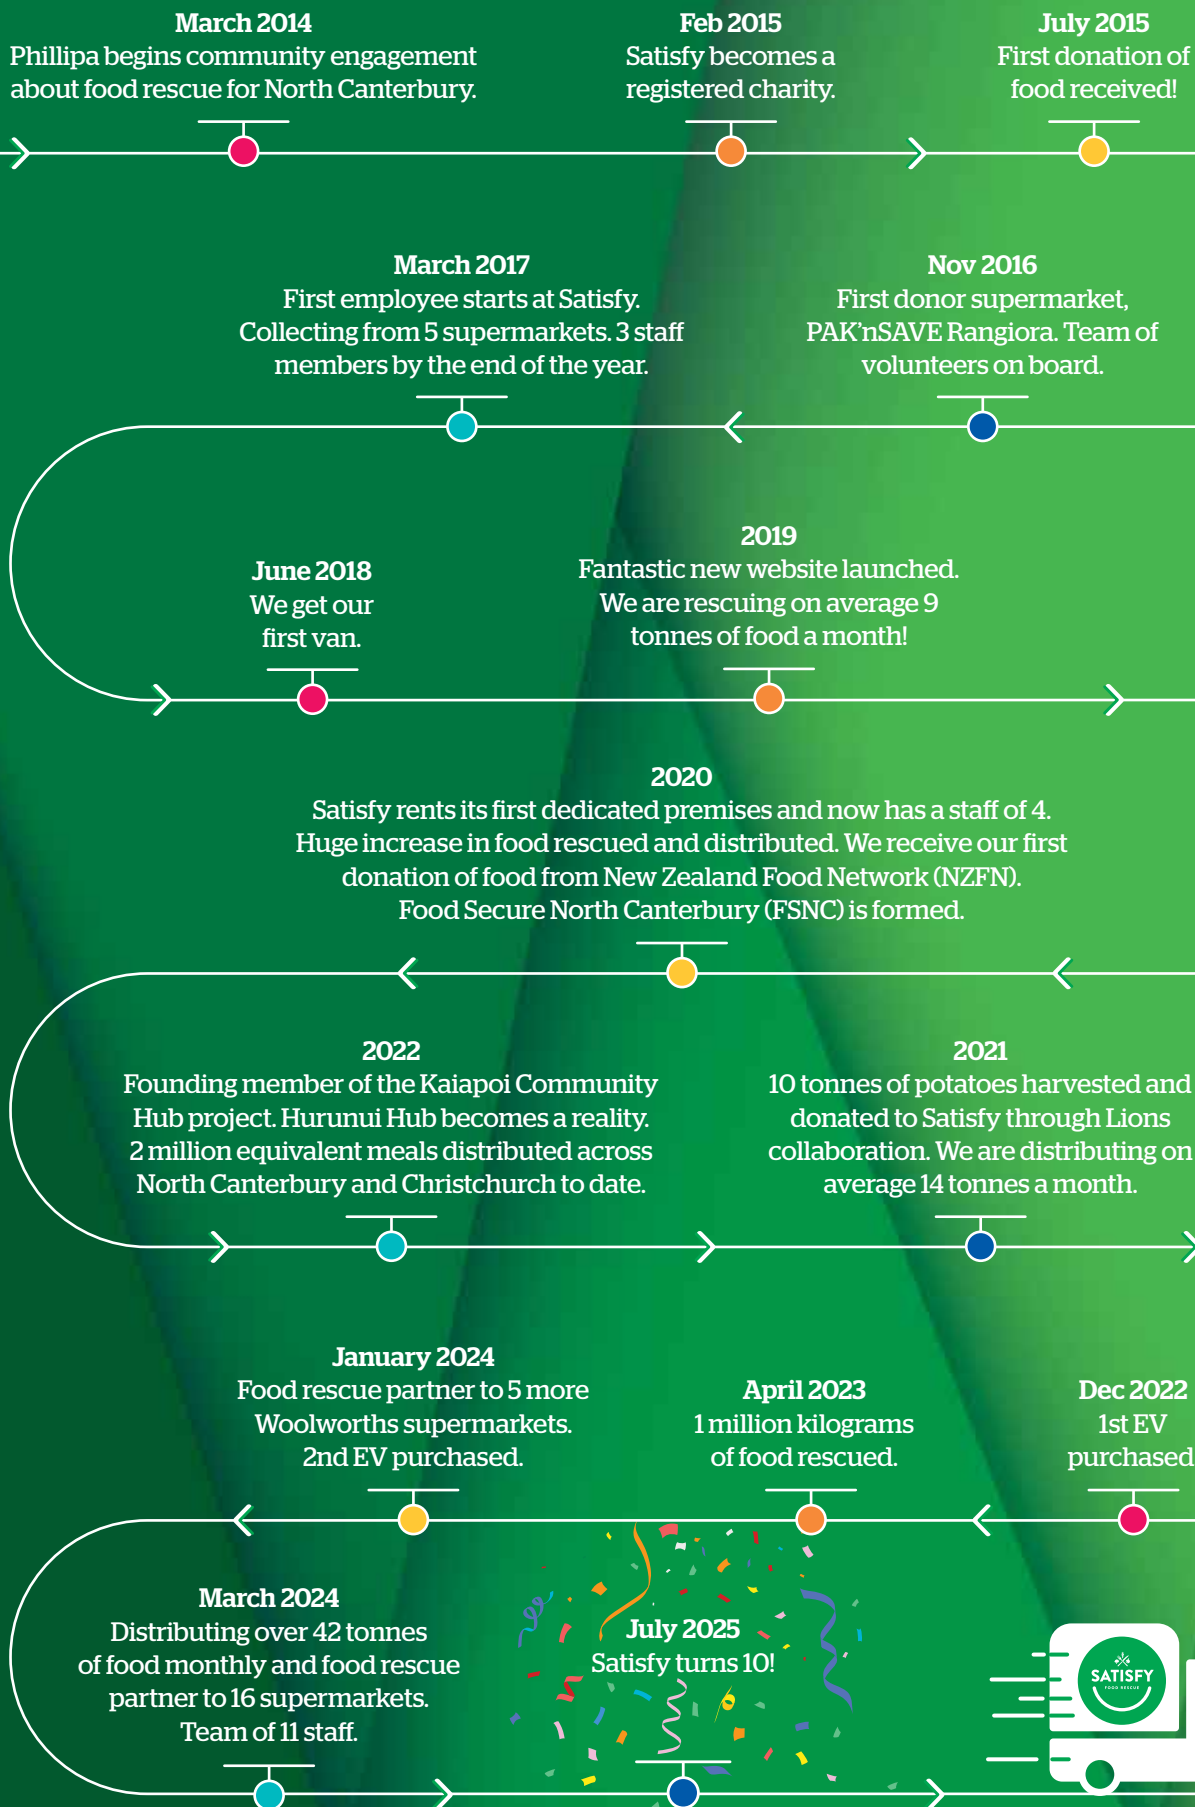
March 2014
Phillipa begins community engagement about food rescue for North Canterbury.

Feb 2015
Satisfy becomes a registered charity.

July 2015
First donation of food received!

March 2017
First employee starts at Satisfy. Collecting from 5 supermarkets. 3 staff members by the end of the year.

Nov 2016
First donor supermarket, PAK'nSAVE Rangiora. Team of volunteers on board.

June 2018
We get our first van.

2019
Fantastic new website launched. We are rescuing on average 9 tonnes of food a month!

2020
Satisfy rents its first dedicated premises and now has a staff of 4. Huge increase in food rescued and distributed. We receive our first donation of food from New Zealand Food Network (NZFN). Food Secure North Canterbury (FSNC) is formed.

2022
Founding member of the Kaiapoi Community Hub project. Hurunui Hub becomes a reality. 2 million equivalent meals distributed across North Canterbury and Christchurch to date.

2021
10 tonnes of potatoes harvested and donated to Satisfy through Lions collaboration. We are distributing on average 14 tonnes a month.

January 2024
Food rescue partner to 5 more Woolworths supermarkets. 2nd EV purchased.

April 2023
1 million kilograms of food rescued.

Dec 2022
1st EV purchased

March 2024
Distributing over 42 tonnes of food monthly and food rescue partner to 16 supermarkets. Team of 11 staff.

July 2025
Satisfy turns 10!

SATISFY
FOOD RESCUE